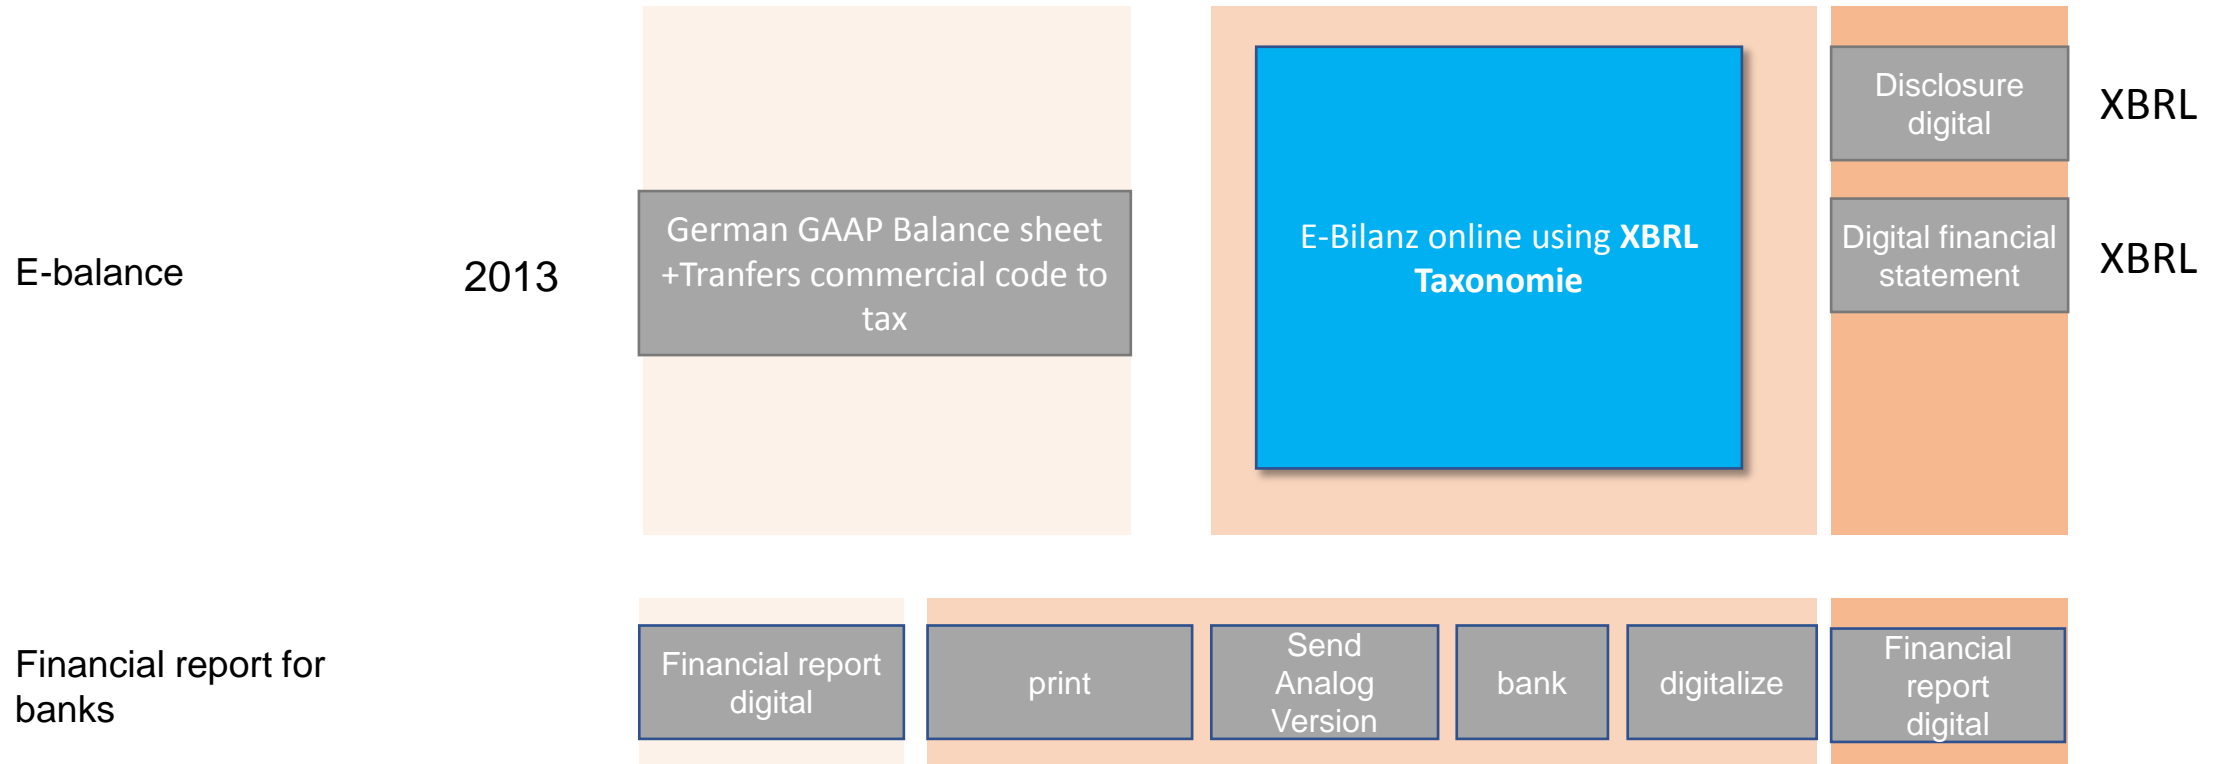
E-balance

2013

German GAAP Balance sheet +Tranfers commercial code to tax

E-Bilanz online using **XBRL Taxonomie**

Disclosure digital

XBRL

Digital financial statement

XBRL

Financial report for banks

Financial report digital

print

Send Analog Version

bank

digitalize

Financial report digital